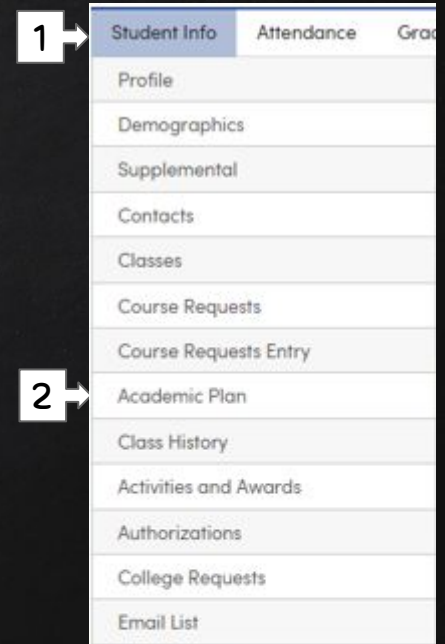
1
Student Info
Attendance
Grac
Profile
Demographics
Supplemental
Contacts
Classes
Course Requests
Course Requests Entry
2
Academic Plan
Class History
Activities and Awards
Authorizations
College Requests
Email List